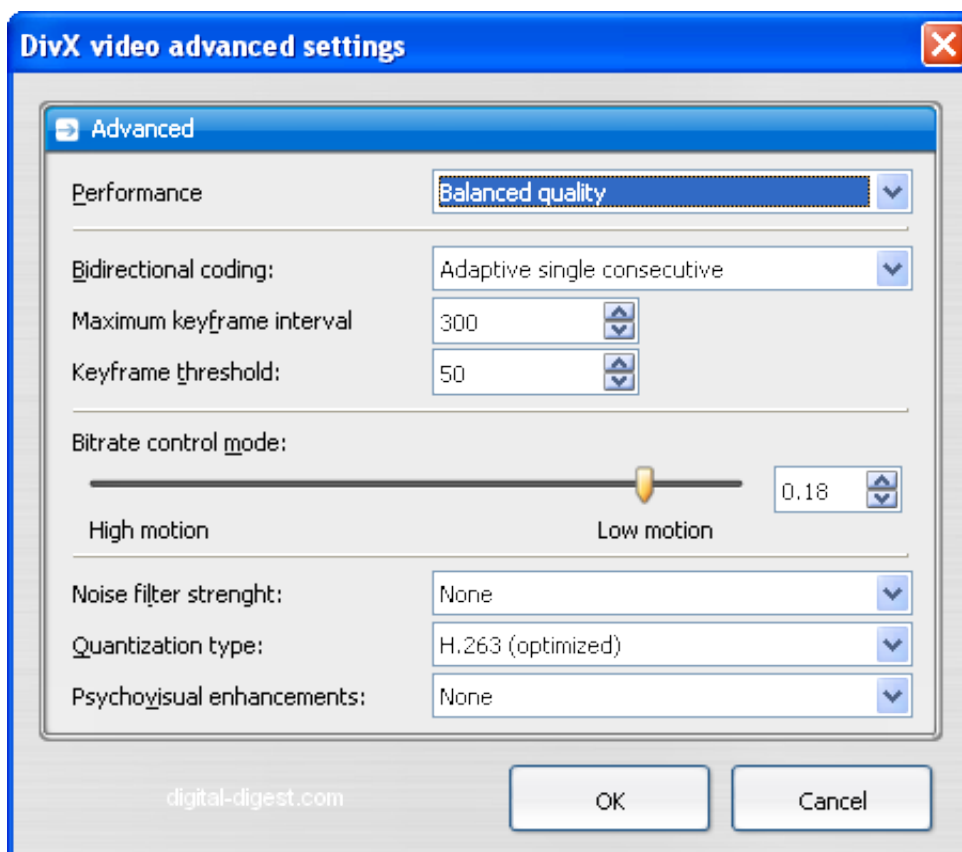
DivX video advanced settings

Advanced

Performance
Balanced quality

Bidirectional coding:
Adaptive single consecutive

Maximum keyframe interval
300

Keyframe threshold:
50

Bitrate control mode:
0.18

High motion
Low motion

Noise filter strenght:
None

Quantization type:
H.263 (optimized)

Psychovisual enhancements:
None

digital-digest.com

OK
Cancel